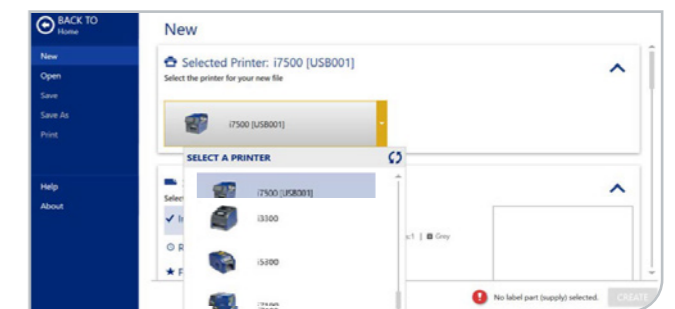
BACK TO
Home

New
Open
Save
Save As
Print

Help
About

New

Selected Printer: i7500 [USB001]
Select the printer for your new file

i7500 [USB001]

SELECT A PRINTER

i7500 [USB001]
i3300
i5300
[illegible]

Selec
✓ I
R
★ F

c1 | Grey

No label part (supply) selected.
CREATE